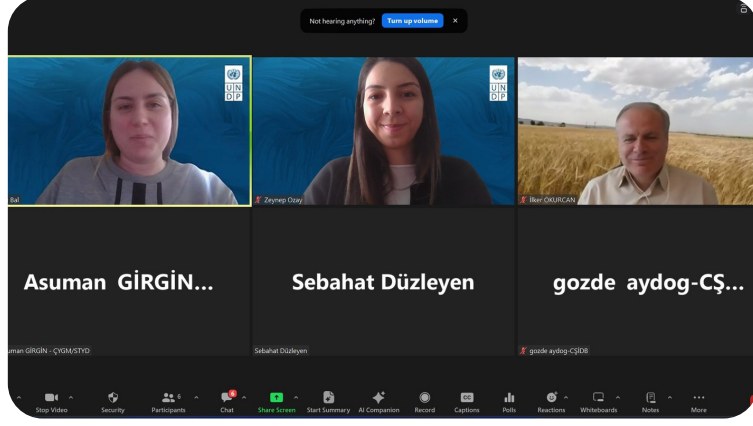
Not hearing anything? Turn up volume ×

UN
DP

UN
DP

Bal

Zeynep Ozay

İlker OKURCAN

Asuman GİRGİN...

Sebahat Düzleyen

gozde aydog-CŞ...

uman GİRGİN - ÇYGM/STYD

Sebahat Düzleyen

gozde aydog-CŞİDB

Stop Video

Security

6
Participants

Chat

Share Screen

Start Summary

AI Companion

Record

Captions

Polls

Reactions

Whiteboards

Notes

More